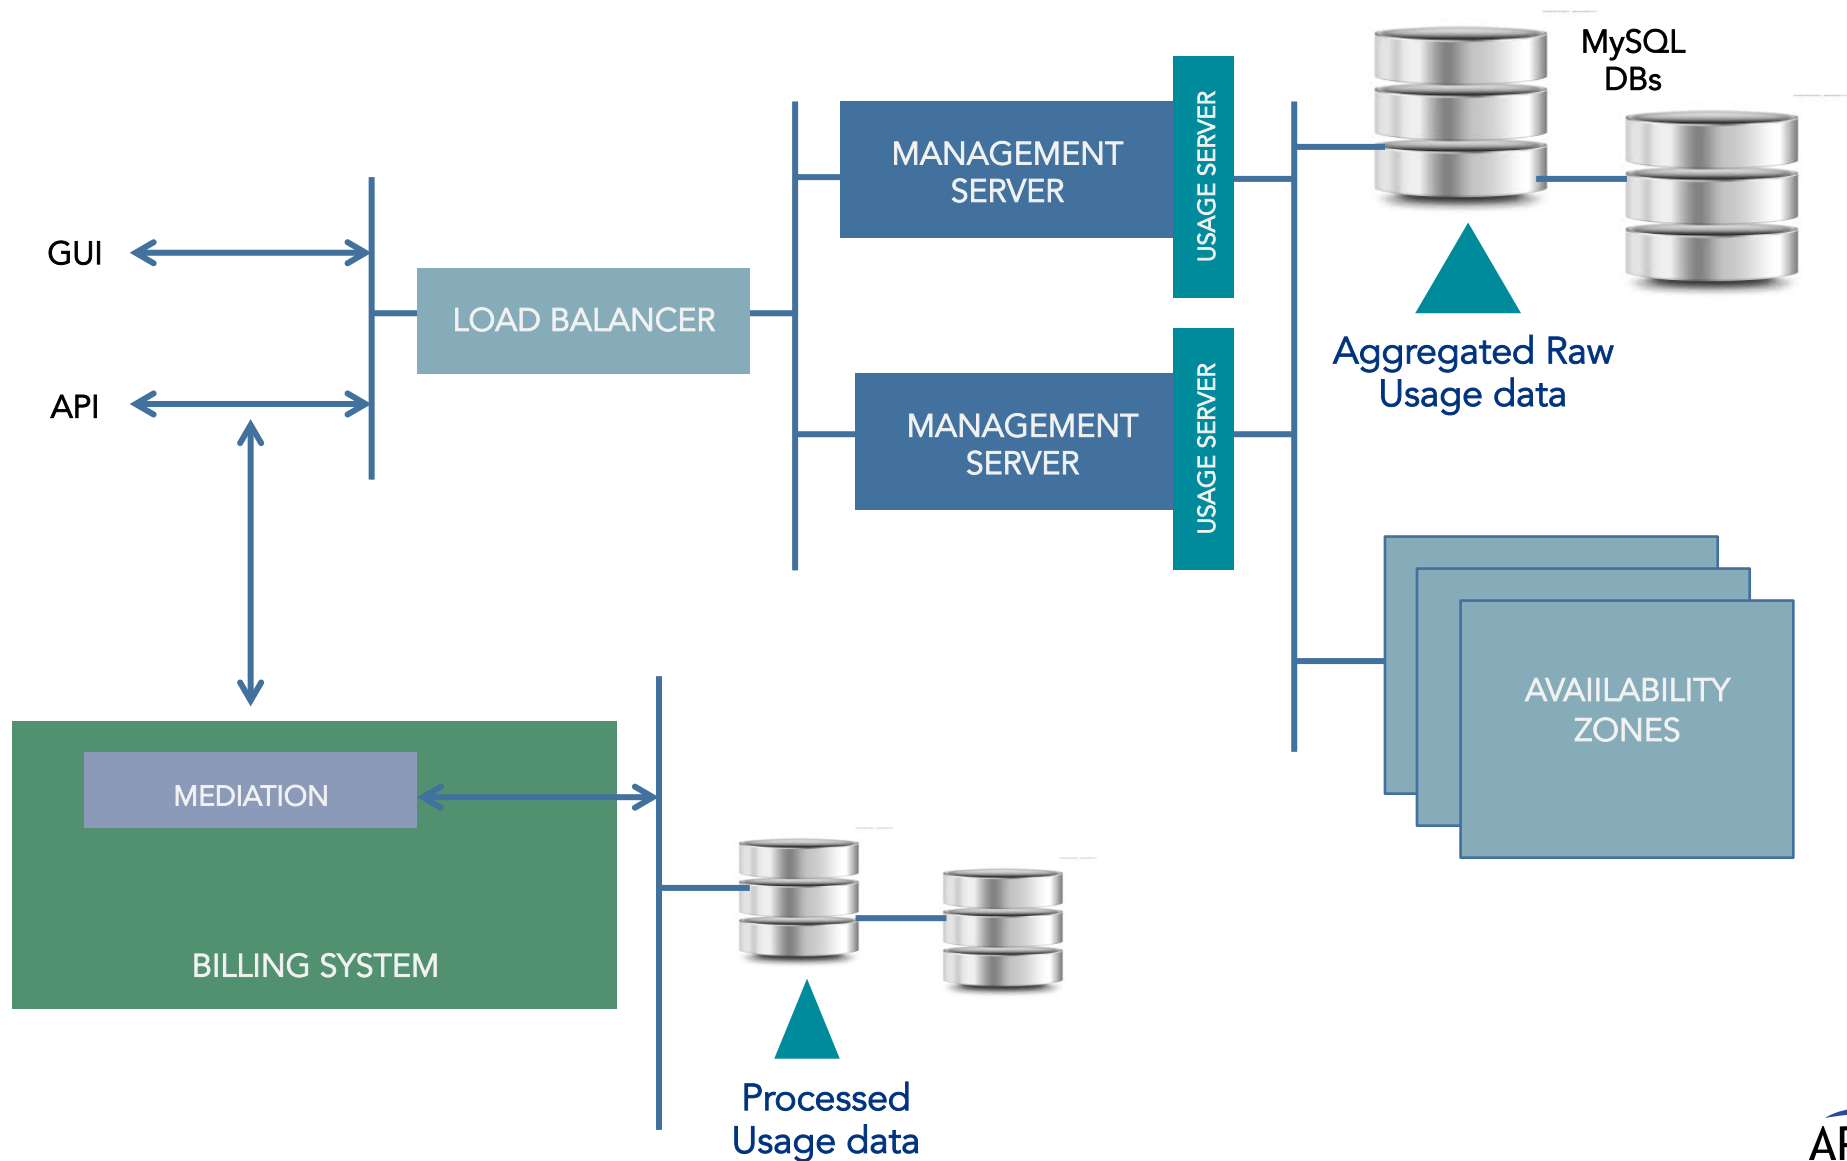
MySQL DBs

GUI

API

LOAD BALANCER

MANAGEMENT SERVER

USAGE SERVER

MANAGEMENT SERVER

USAGE SERVER

Aggregated Raw Usage data

AVAIILABILITY ZONES

MEDIATION

BILLING SYSTEM

Processed Usage data

AI